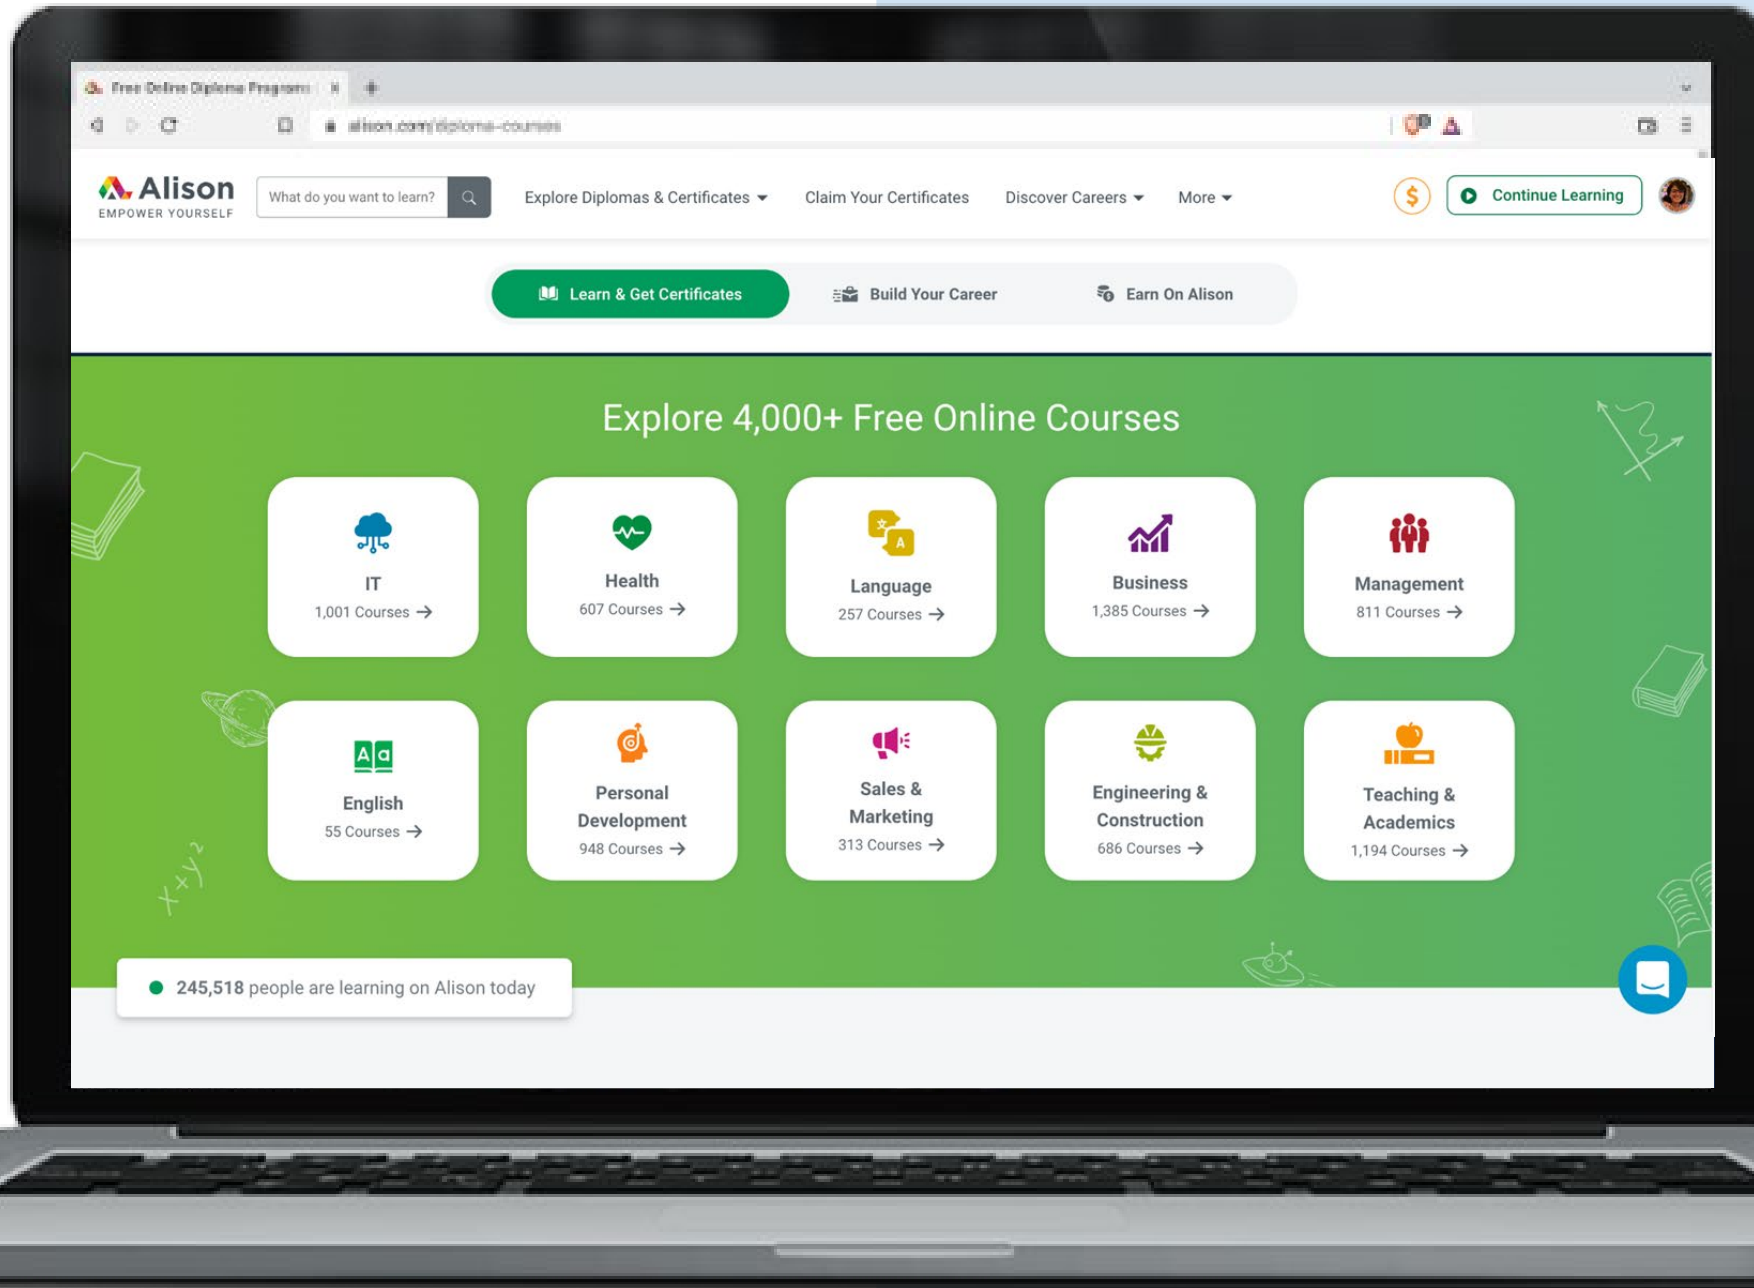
Free Online Diploma Programs

alison.com/diploma-courses

Alison
EMPOWER YOURSELF

What do you want to learn?

Explore Diplomas & Certificates

Claim Your Certificates

Discover Careers

More

Continue Learning

Learn & Get Certificates

Build Your Career

Earn On Alison

Explore 4,000+ Free Online Courses

IT
1,001 Courses →

Health
607 Courses →

Language
257 Courses →

Business
1,385 Courses →

Management
811 Courses →

English
55 Courses →

Personal Development
948 Courses →

Sales & Marketing
313 Courses →

Engineering & Construction
686 Courses →

Teaching & Academics
1,194 Courses →

245,518 people are learning on Alison today